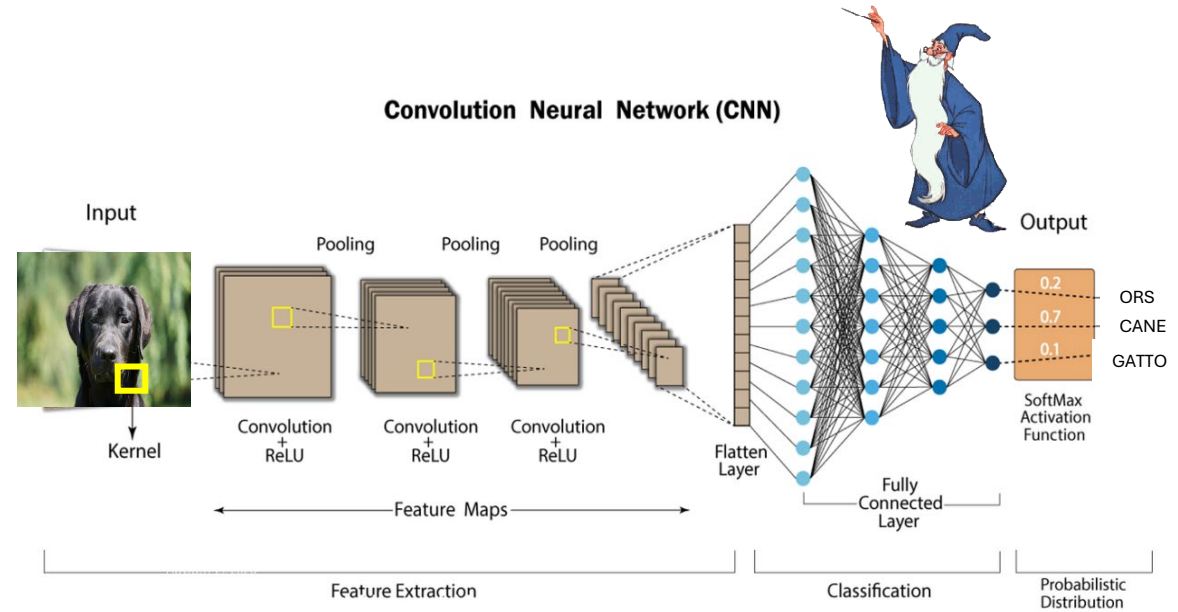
Convolution Neural Network (CNN)

Input

Kernel

Pooling

Pooling

Pooling

Convolution + ReLU

Convolution + ReLU

Convolution + ReLU

Feature Maps

Flatten Layer

Fully Connected Layer

Output

0.2

0.7

0.1

ORS

CANE

GATTO

SoftMax Activation Function

Feature Extraction

Classification

Probabilistic Distribution